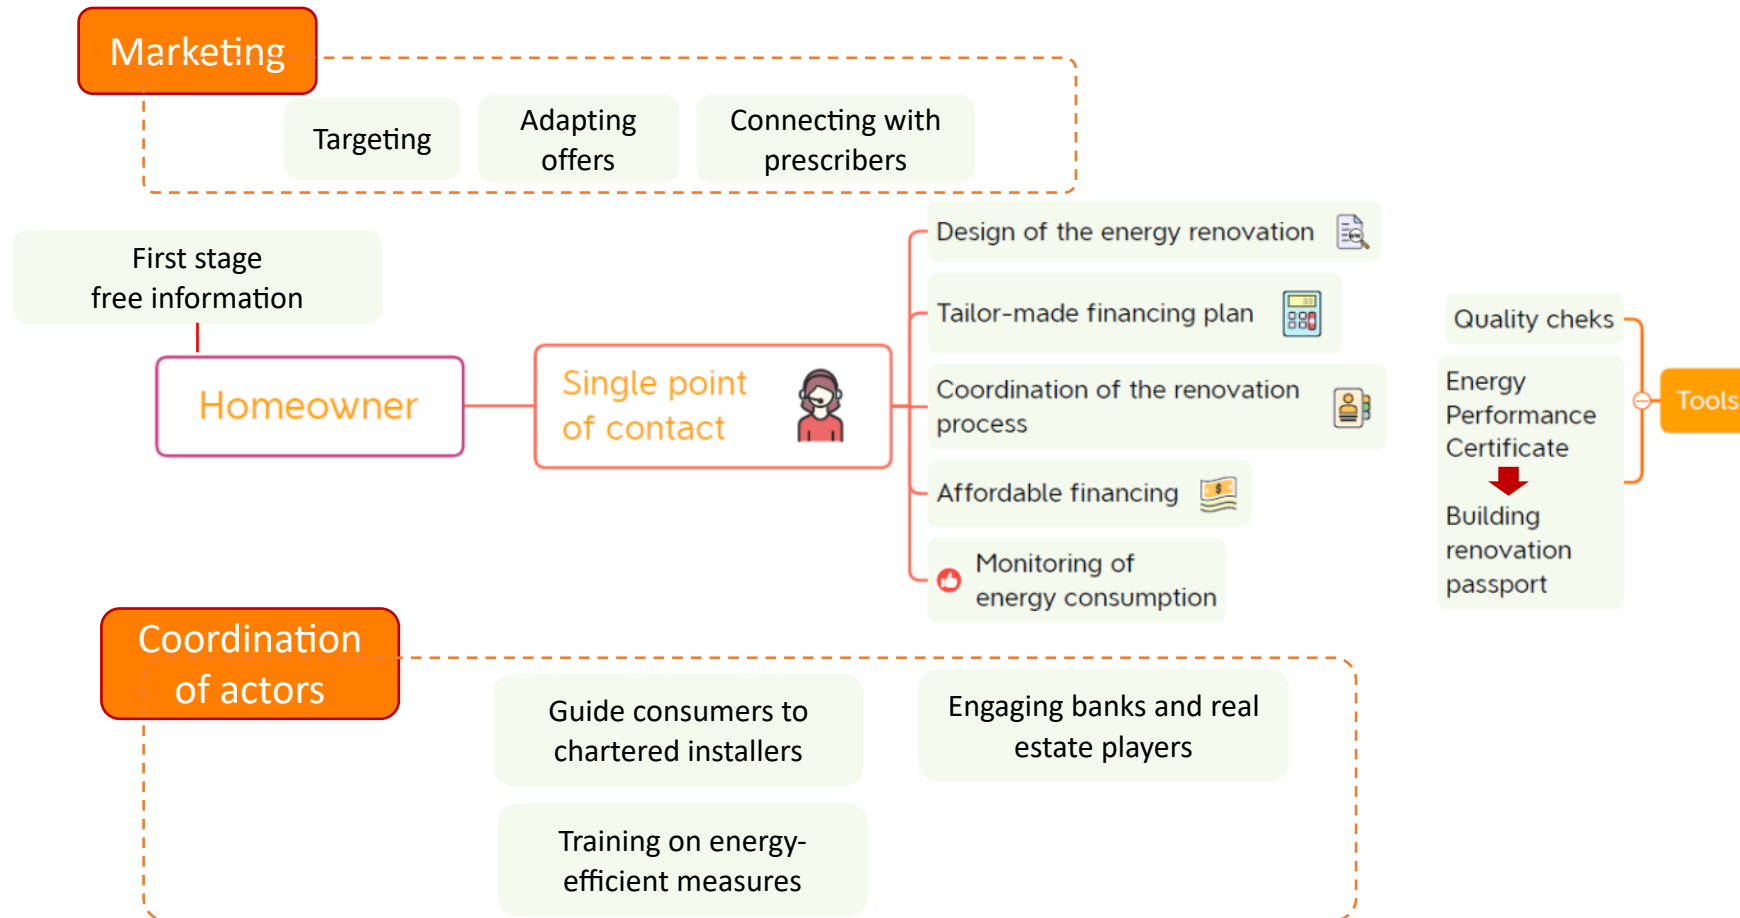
Marketing

Targeting

Adapting offers

Connecting with prescribers

First stage free information

Homeowner

Single point of contact

Design of the energy renovation

Tailor-made financing plan

Coordination of the renovation process

Affordable financing

Monitoring of energy consumption

Quality cheks

Energy Performance Certificate

Building renovation passport

Tools

Coordination of actors

Guide consumers to chartered installers

Engaging banks and real estate players

Training on energy-efficient measures